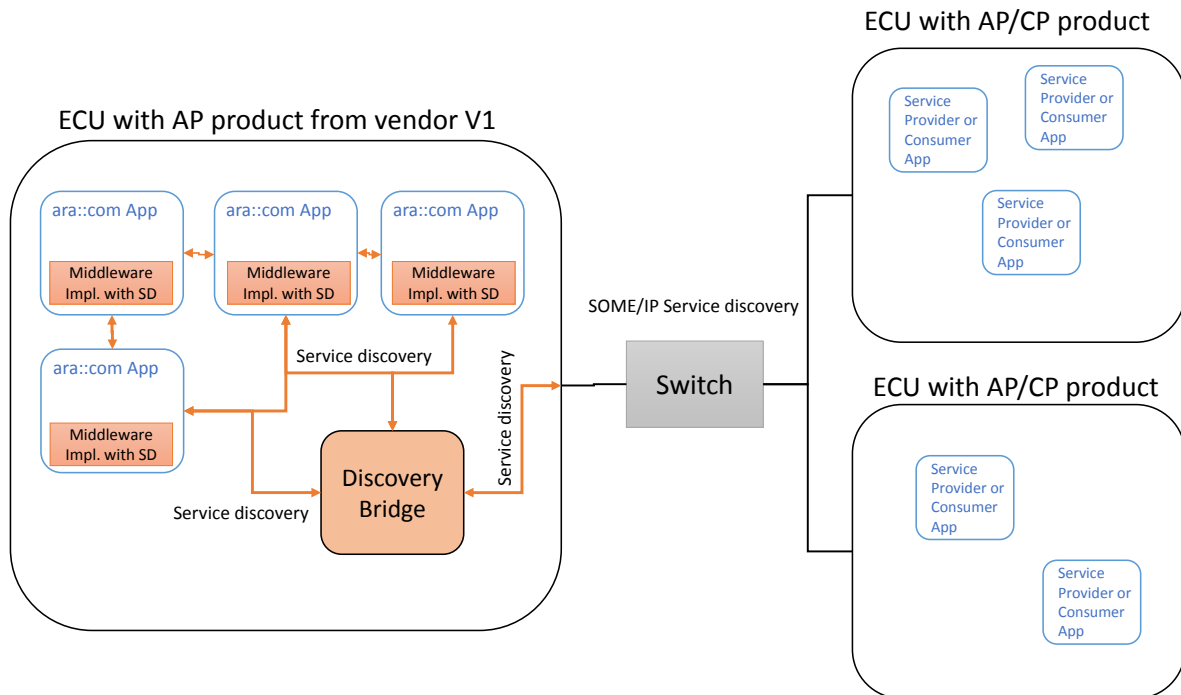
ECU with AP product from vendor V1

ara::com App

Middleware Impl. with SD

ara::com App

Middleware Impl. with SD

ara::com App

Middleware Impl. with SD

ara::com App

Middleware Impl. with SD

Service discovery

Service discovery

Discovery Bridge

Service discovery

SOME/IP Service discovery

Switch

ECU with AP/CP product

Service Provider or Consumer App

Service Provider or Consumer App

Service Provider or Consumer App

ECU with AP/CP product

Service Provider or Consumer App

Service Provider or Consumer App